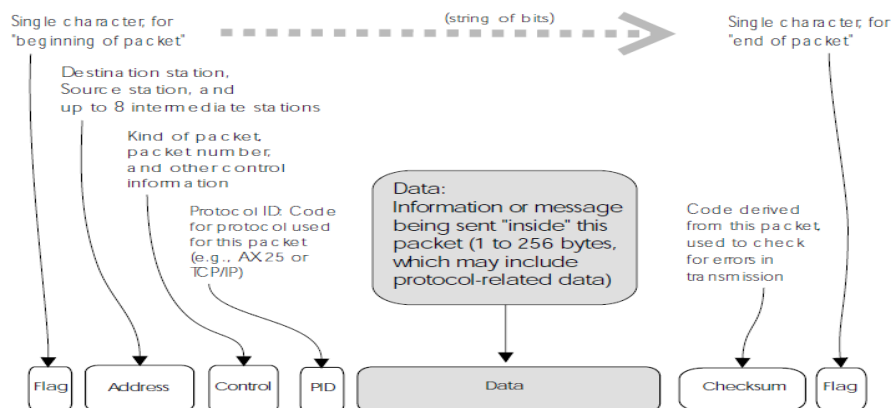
Single character, for "beginning of packet"

(string of bits)

Single character, for "end of packet"

Destination station, Source station, and up to 8 intermediate stations

Kind of packet, packet number, and other control information

Protocol ID: Code for protocol used for this packet (e.g., AX25 or TCP/IP)

Data: Information or message being sent "inside" this packet (1 to 256 bytes, which may include protocol-related data)

Code derived from this packet, used to check for errors in transmission

Flag

Address

Control

PID

Data

Checksum

Flag